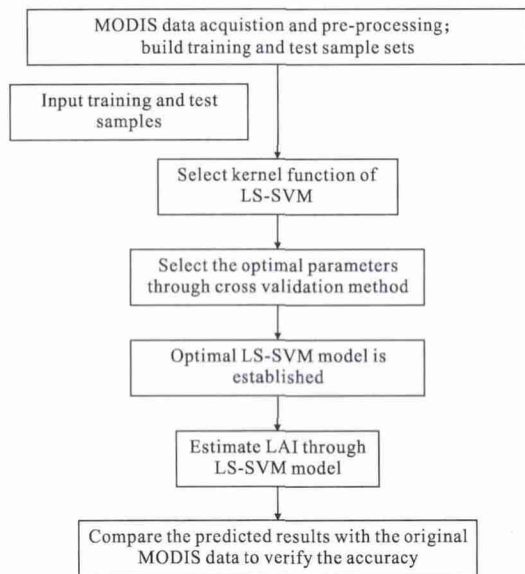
MODIS data acquistion and pre-processing; build training and test sample sets

Input training and test samples

Select kernel function of LS-SVM

Select the optimal parameters through cross validation method

Optimal LS-SVM model is established

Estimate LAI through LS-SVM model

Compare the predicted results with the original MODIS data to verify the accuracy